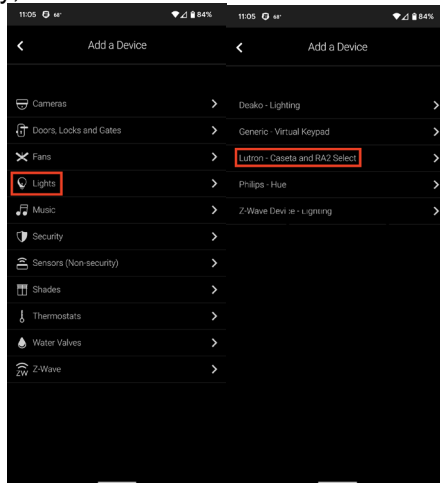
11:05 68° 84%

Add a Device

Cameras

Doors, Locks and Gates

Fans

Lights

Music

Security

Sensors (Non-security)

Shades

Thermostats

Water Valves

ZW Z-Wave

11:05 68° 84%

Add a Device

Deako - Lighting

Generic - Virtual Keypad

Lutron - Caseta and RA2 Select

Philips - Hue

Z-Wave Device - Lighting